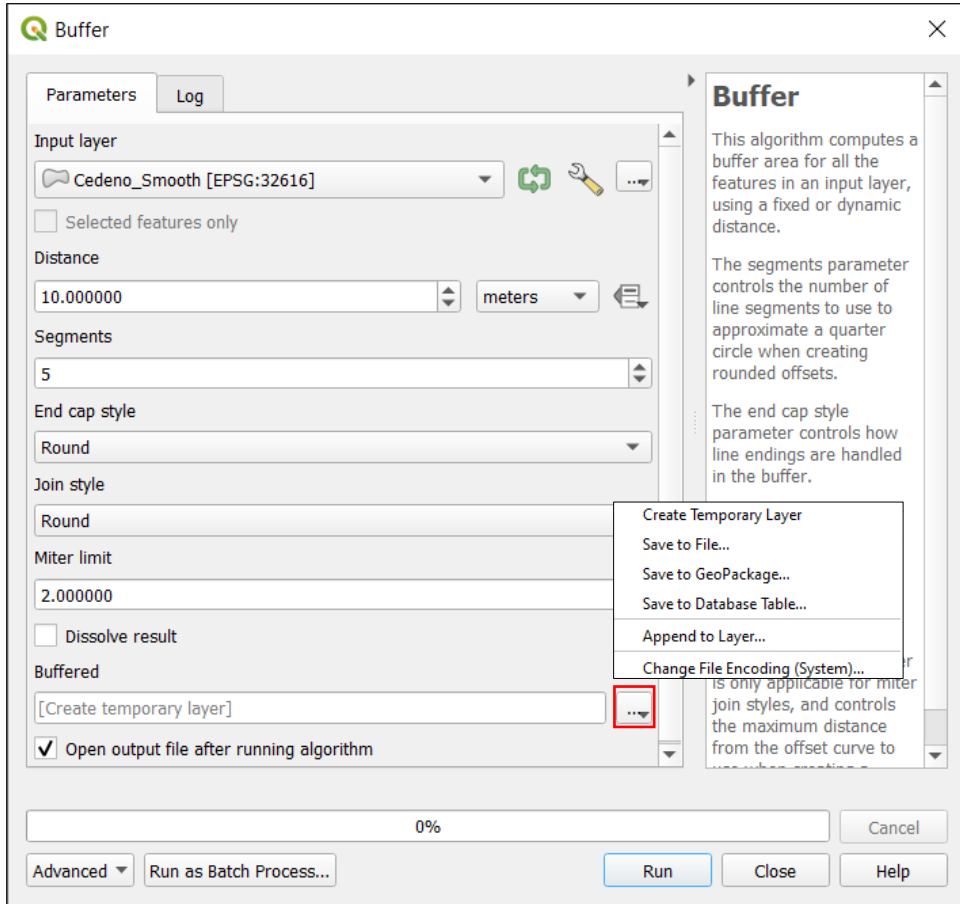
Buffer

Parameters
Log

Input layer
Cedeno_Smooth [EPSG:32616]
Selected features only
Distance
10.000000
meters
Segments
5
End cap style
Round
Join style
Round
Miter limit
2.000000
Dissolve result
Buffered
[Create temporary layer]
Open output file after running algorithm

Buffer

This algorithm computes a buffer area for all the features in an input layer, using a fixed or dynamic distance.

The segments parameter controls the number of line segments to use to approximate a quarter circle when creating rounded offsets.

The end cap style parameter controls how line endings are handled in the buffer.

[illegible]er is only applicable for miter join styles, and controls the maximum distance from the offset curve to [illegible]

Create Temporary Layer
Save to File...
Save to GeoPackage...
Save to Database Table...
Append to Layer...
Change File Encoding (System)...

0%
Cancel
Advanced
Run as Batch Process...
Run
Close
Help